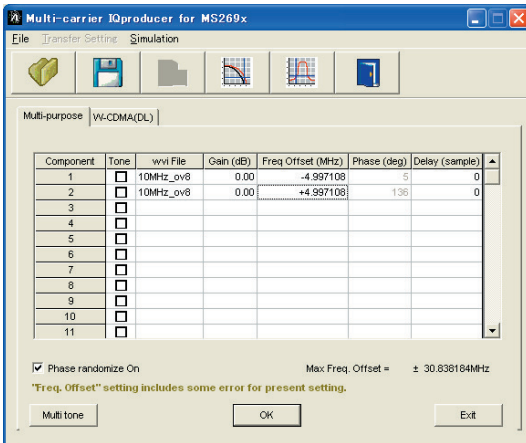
Multi-carrier IQproducer for MS269x

File Transfer Setting Simulation

Multi-purpose W-CDMA(DL)

| Component | Tone | wvi File | Gain (dB) | Freq Offset (MHz) | Phase (deg) | Delay (sample) |
|---|---|---|---|---|---|---|
| 1 | ☐ | 10MHz_ov8 | 0.00 | -4.997108 | 5 | 0 |
| 2 | ☐ | 10MHz_ov8 | 0.00 | +4.997108 | 136 | 0 |
| 3 | ☐ | | | | | |
| 4 | ☐ | | | | | |
| 5 | ☐ | | | | | |
| 6 | ☐ | | | | | |
| 7 | ☐ | | | | | |
| 8 | ☐ | | | | | |
| 9 | ☐ | | | | | |
| 10 | ☐ | | | | | |
| 11 | ☐ | | | | | |

☑ Phase randomize On

Max Freq. Offset = ± 30.838184MHz

"Freq. Offset" setting includes some error for present setting.

Multi tone

OK

Exit